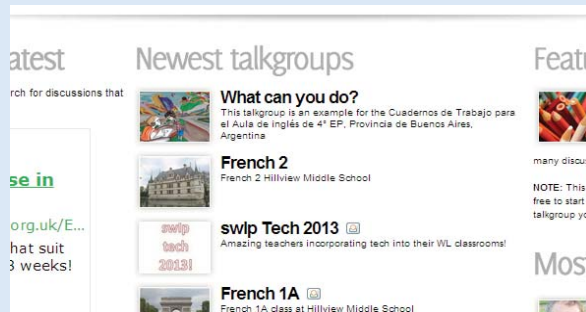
atest

rch for discussions that

se in

org.uk/E...

hat suit

3 weeks!

Newest talkgroups

What can you do?

This talkgroup is an example for the Cuadernos de Trabajo para el Aula de inglés de 4° EP, Provincia de Buenos Aires, Argentina

French 2

French 2 Hillview Middle School

swlp tech 2013!

swlp Tech 2013

Amazing teachers incorporating tech into their WL classrooms!

French 1A

French 1A class at Hillview Middle School

Featu

many discu

NOTE: This free to start talkgroup yo

Most